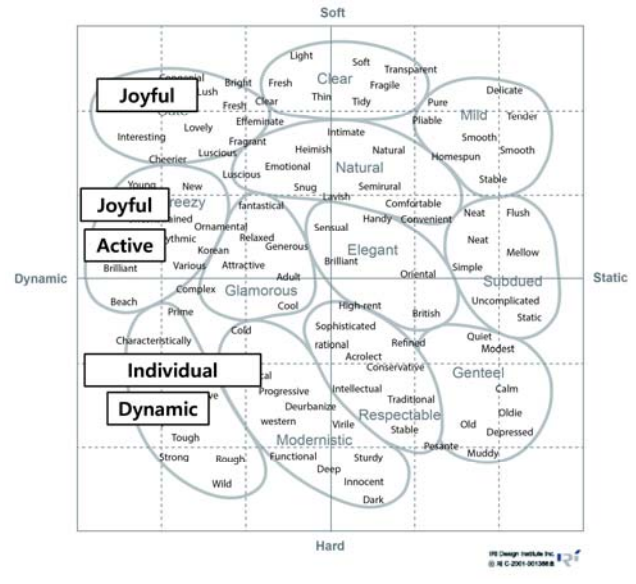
Soft

Light
Soft
Transparent
Clear
Fresh
Fragile
Thin
Tidy
Congenial
Bright
Joyful
Lush
Fresh
Clear
Pure
Delicate
Effeminate
Pliable
Mild
Tender
Lovely
Intimate
Interesting
Fragrant
Smooth
Luscious
Heimish
Natural
Homespun
Smooth
Cheerier
Emotional
Natural
Luscious
Stable
Young
New
Snug
Semirural
Joyful
reezy
Lavish
Comfortable
fantastical
ained
Handy
Convenient
Neat
Flush
Ornamental
Active
ythmic
Relaxed
Sensual
Elegant
Neat
Korean
Generous
Mellow
Brilliant
Various
Attractive
Brilliant
Simple
Adult
Oriental
Subdued
Dynamic
Static
Complex
Glamorous
Beach
Cool
High-rent
Uncomplicated
Prime
British
Static
Sophisticated
Cold
Quiet
Characteristically
rational
Refined
Modest
Acrolect
Individual
Conservative
cal
Genteel
Calm
Progressive
Intellectual
Traditional
Dynamic
ve
Deurbanize
Oldie
western
Virile
Respectable
Old
Stable
Depressed
Tough
Modernistic
Pesante
Strong
Rough
Functional
Sturdy
Muddy
Deep
Wild
Innocent
Dark

Hard

IRI Design Institute Inc.
Ⓒ IRI C-2001-001366 B
IRI